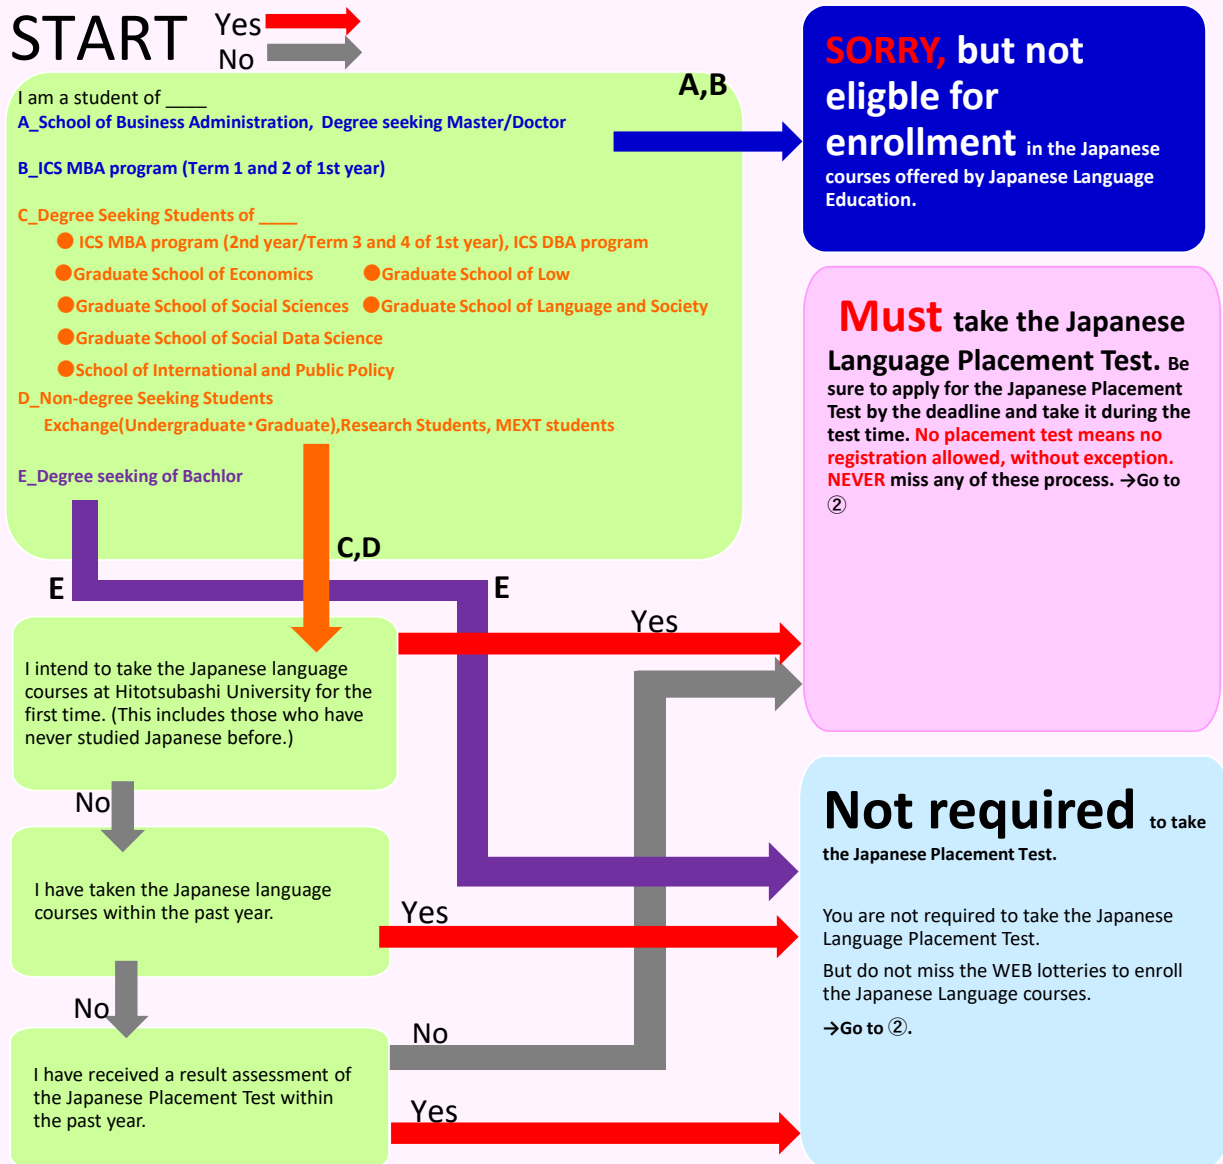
START Yes No

I am a student of ____
A_School of Business Administration, Degree seeking Master/Doctor

B_ICS MBA program (Term 1 and 2 of 1st year)

C_Degree Seeking Students of ____
● ICS MBA program (2nd year/Term 3 and 4 of 1st year), ICS DBA program
●Graduate School of Economics ●Graduate School of Low
●Graduate School of Social Sciences ●Graduate School of Language and Society
●Graduate School of Social Data Science
●School of International and Public Policy
D_Non-degree Seeking Students
Exchange(Undergraduate・Graduate),Research Students, MEXT students

E_Degree seeking of Bachlor

A,B

SORRY, but not eligble for enrollment in the Japanese courses offered by Japanese Language Education.

C,D

E

E

Must take the Japanese Language Placement Test. Be sure to apply for the Japanese Placement Test by the deadline and take it during the test time. No placement test means no registration allowed, without exception. NEVER miss any of these process. →Go to ②

Yes

I intend to take the Japanese language courses at Hitotsubashi University for the first time. (This includes those who have never studied Japanese before.)

No

I have taken the Japanese language courses within the past year.

Yes

No

No

I have received a result assessment of the Japanese Placement Test within the past year.

Yes

Not required to take the Japanese Placement Test.

You are not required to take the Japanese Language Placement Test.

But do not miss the WEB lotteries to enroll the Japanese Language courses.

→Go to ②.